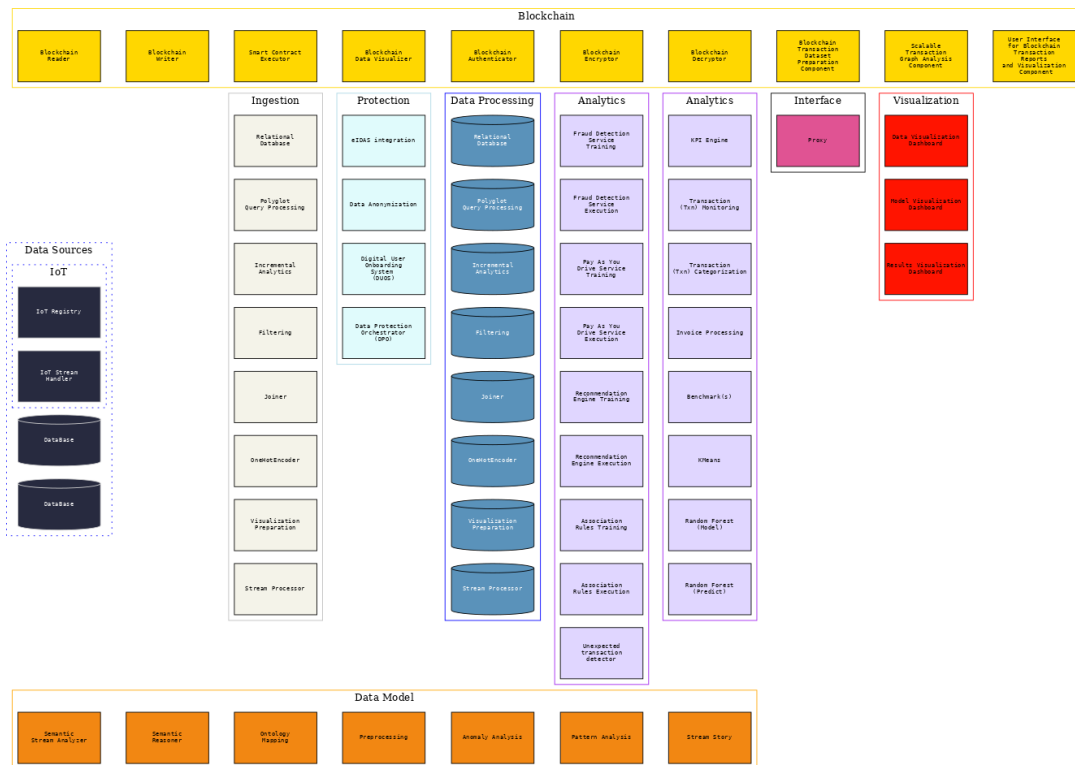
Blockchain

Blockchain Reader

Blockchain Writer

Smart Contract Executor

Blockchain Data Visualizer

Blockchain Authenticator

Blockchain Encryptor

Blockchain Decryptor

Blockchain Transaction Dataset Preparation Component

Scalable Transaction Graph Analysis Component

User Interface for Blockchain Transaction Reports and Visualization Component

Ingestion

Relational Database

Polyglot Query Processing

Incremental Analytics

Filtering

Joiner

OneHotEncoder

Visualization Preparation

Stream Processor

Protection

eIDAS integration

Data Anonymization

Digital User Onboarding System (DUOS)

Data Protection Orchestrator (DPO)

Data Processing

Relational Database

Polyglot Query Processing

Incremental Analytics

Filtering

Joiner

OneHotEncoder

Visualization Preparation

Stream Processor

Analytics

Fraud Detection Service Training

Fraud Detection Service Execution

Pay As You Drive Service Training

Pay As You Drive Service Execution

Recommendation Engine Training

Recommendation Engine Execution

Association Rules Training

Association Rules Execution

Unexpected transaction detector

Analytics

KPI Engine

Transaction (Txn) Monitoring

Transaction (Txn) Categorization

Invoice Processing

Benchmark(s)

KMeans

Random Forest (Model)

Random Forest (Predict)

Interface

Proxy

Visualization

Data Visualization Dashboard

Model Visualization Dashboard

Results Visualization Dashboard

Data Sources

IoT

IoT Registry

IoT Stream Handler

DataBase

DataBase

Data Model

Semantic Stream Analyzer

Semantic Reasoner

Ontology Mapping

Preprocessing

Anomaly Analysis

Pattern Analysis

Stream Story